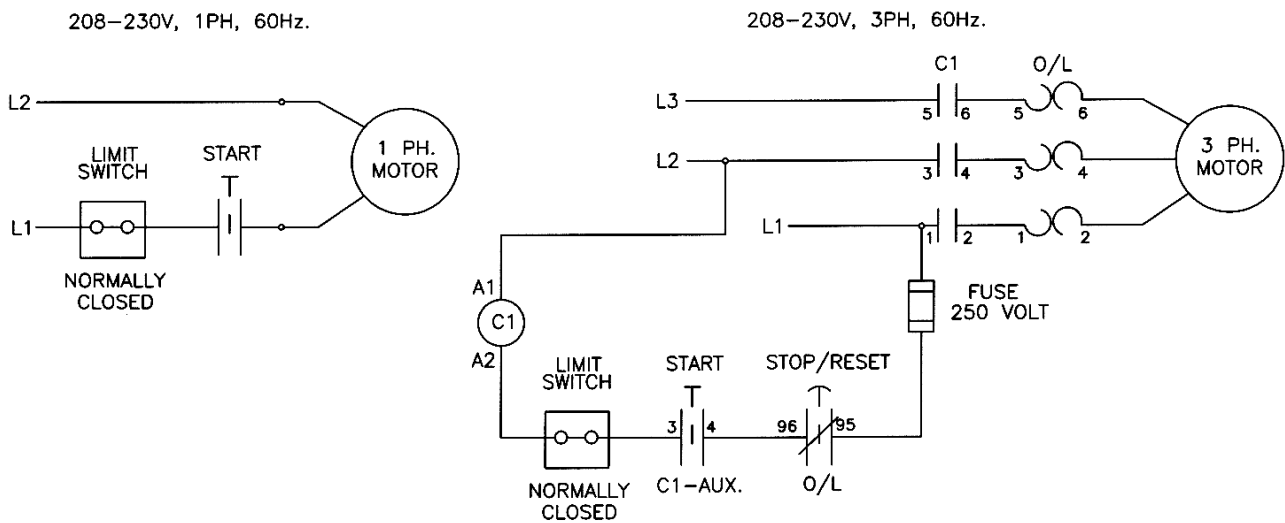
208–230V, 1PH, 60Hz.

L2

LIMIT SWITCH

START

1 PH. MOTOR

L1

NORMALLY CLOSED

208–230V, 3PH, 60Hz.

C1

O/L

L3

5 6 5 6

L2

3 4 3 4

3 PH. MOTOR

L1

1 2 1 2

A1

C1

A2

FUSE 250 VOLT

LIMIT SWITCH

START

STOP/RESET

3 4

96 95

NORMALLY CLOSED

C1–AUX.

O/L